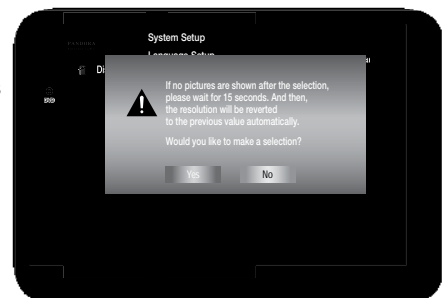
System Setup

Language Setup

Di

If no pictures are shown after the selection, please wait for 15 seconds. And then, the resolution will be reverted to the previous value automatically.

Would you like to make a selection?

Yes

No